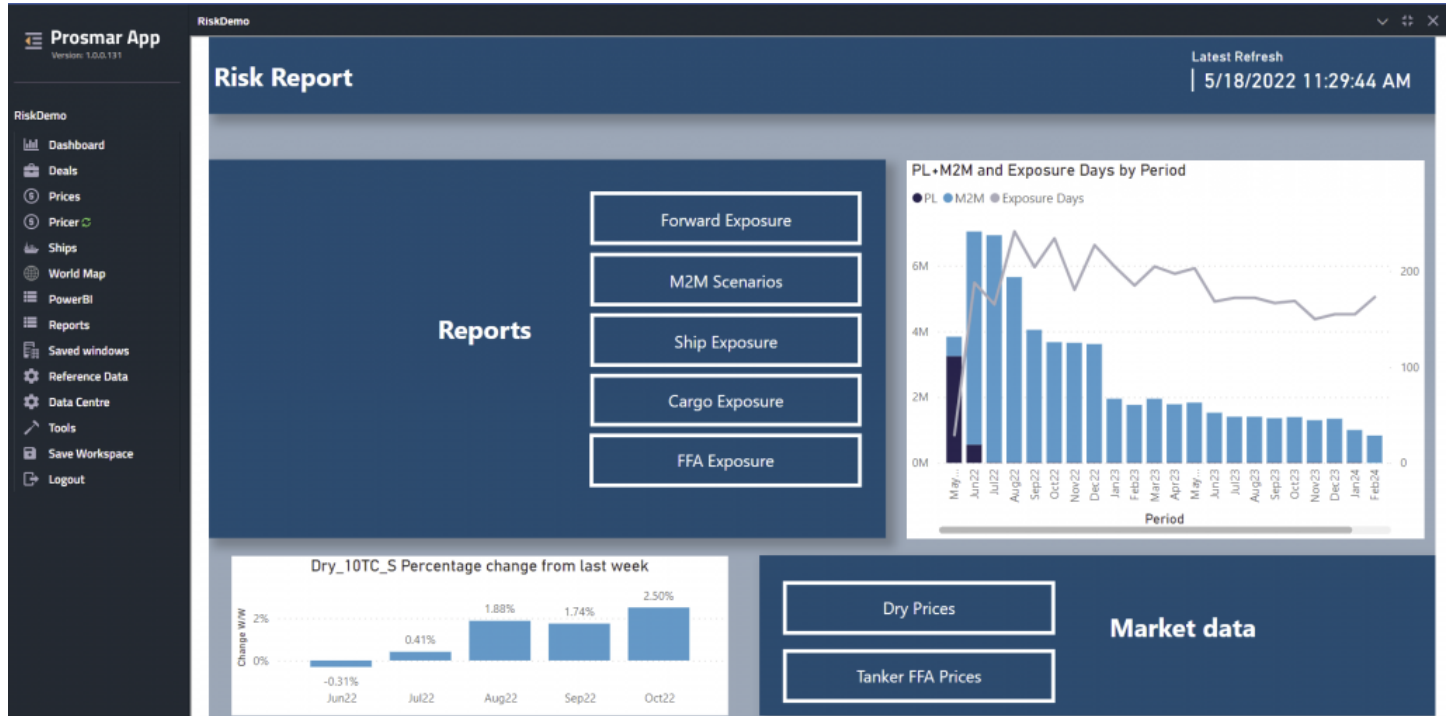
Prosmar App
Version: 1.0.0.131

RiskDemo
Dashboard
Deals
Prices
Pricer
Ships
World Map
PowerBI
Reports
Saved windows
Reference Data
Data Centre
Tools
Save Workspace
Logout

RiskDemo

Risk Report

Latest Refresh
5/18/2022 11:29:44 AM

Reports

Forward Exposure
M2M Scenarios
Ship Exposure
Cargo Exposure
FFA Exposure

PL+M2M and Exposure Days by Period
PL M2M Exposure Days

6M
4M
2M
0M

200
100
0

May... Jun22 Jul22 Aug22 Sep22 Oct22 Nov22 Dec22 Jan23 Feb23 Mar23 Apr23 May... Jun23 Jul23 Aug23 Sep23 Oct23 Nov23 Dec23 Jan24 Feb24
Period

Dry_10TC_S Percentage change from last week
Change W/W
2%
0%
-0.31% 0.41% 1.88% 1.74% 2.50%
Jun22 Jul22 Aug22 Sep22 Oct22

Dry Prices
Tanker FFA Prices
Market data